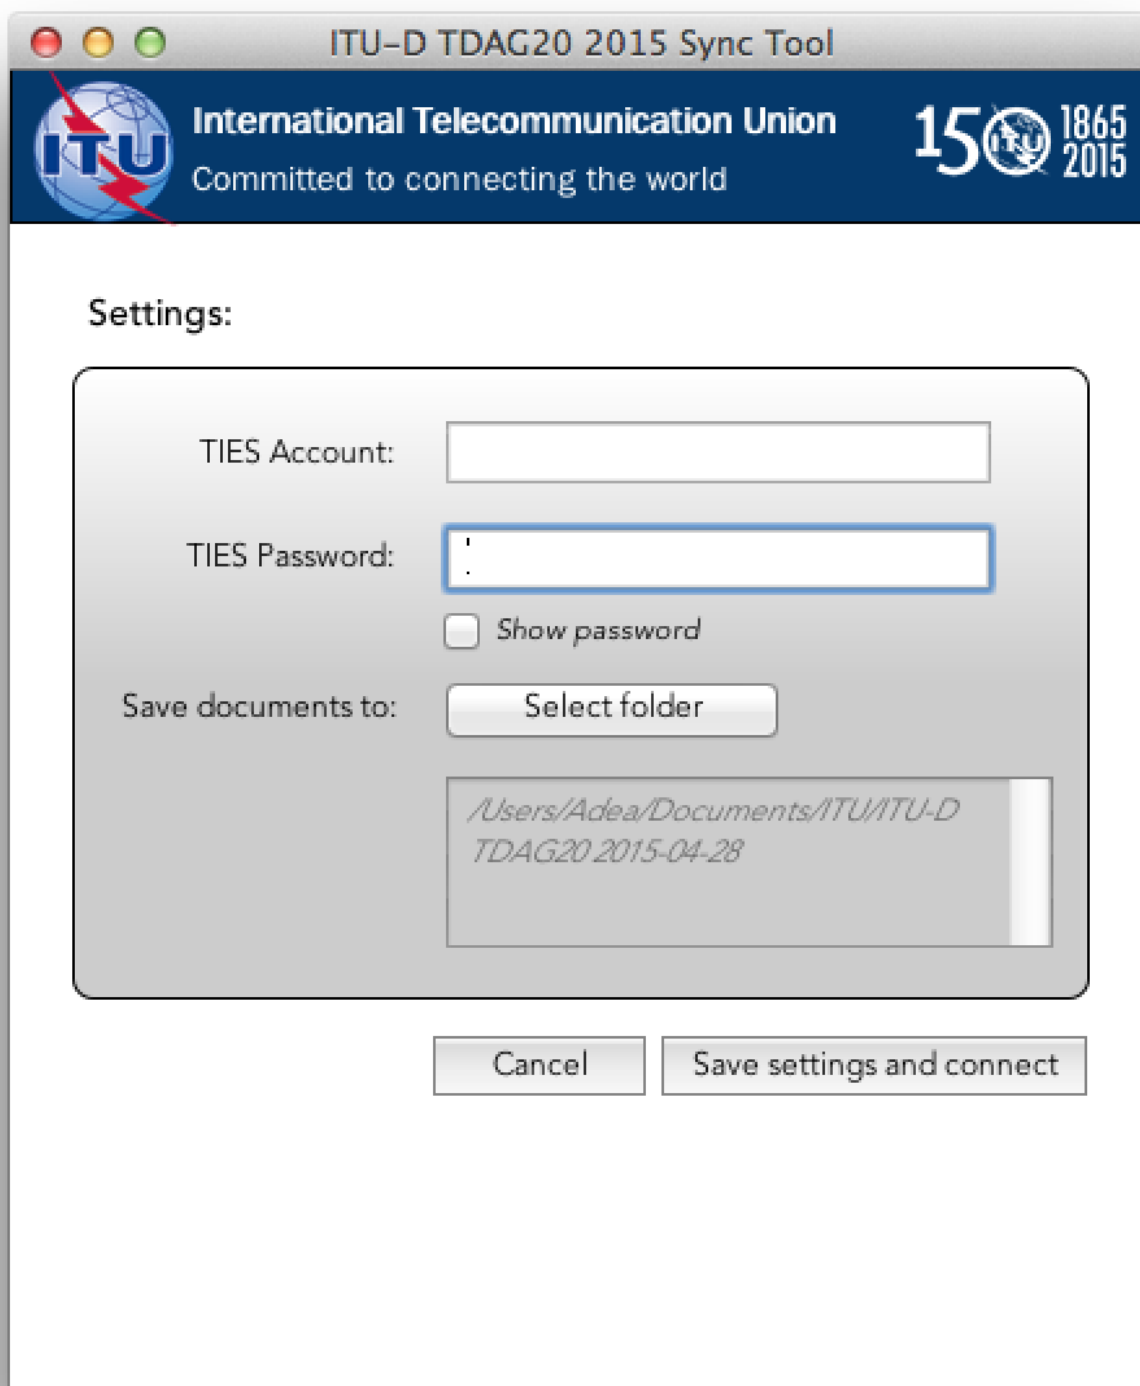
ITU-D TDAG20 2015 Sync Tool

ITU

International Telecommunication Union
Committed to connecting the world

150 ITU 1865 2015

Settings:

TIES Account:

TIES Password:

Show password

Save documents to:

Select folder

/Users/Adea/Documents/ITU/ITU-D TDAG20 2015-04-28

Cancel

Save settings and connect